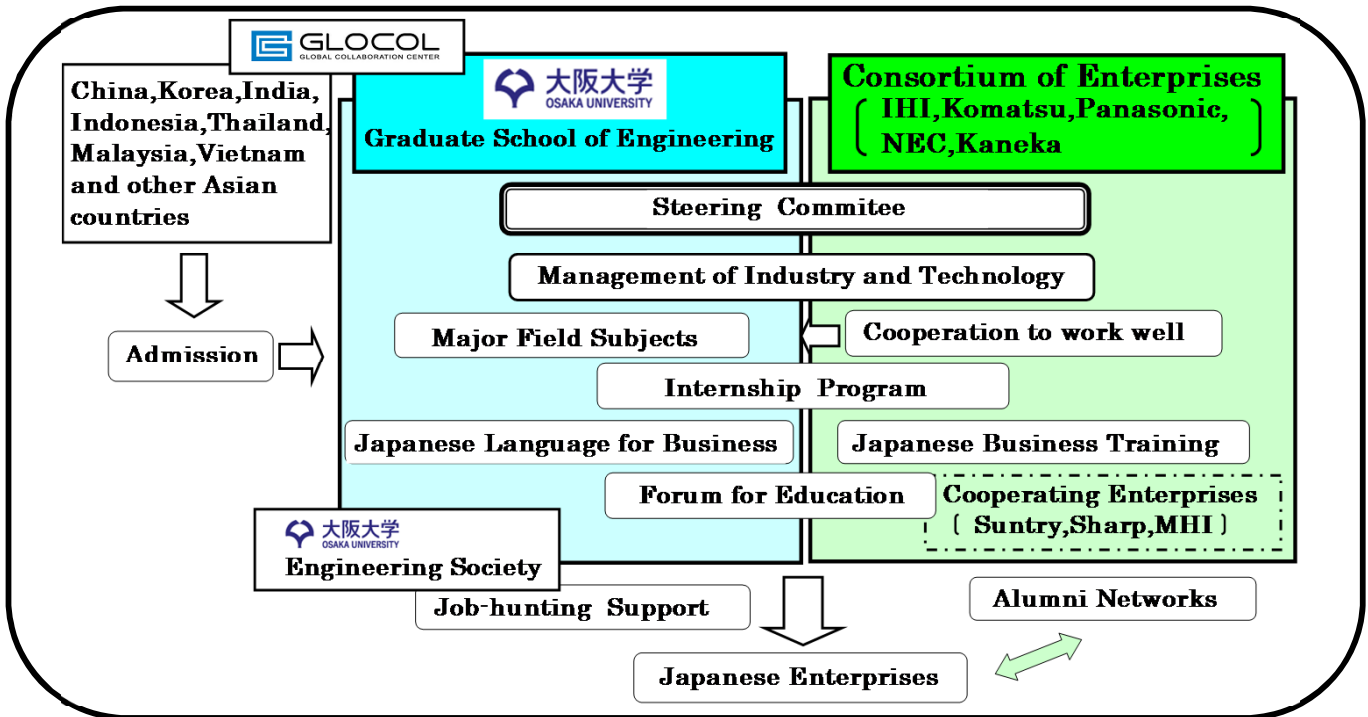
GLOCOL
GLOBAL COLLABORATION CENTER

China,Korea,India,Indonesia,Thailand,Malaysia,Vietnam and other Asian countries

大阪大学
OSAKA UNIVERSITY
Graduate School of Engineering

Consortium of Enterprises
( IHI,Komatsu,Panasonic,NEC,Kaneka )

Steering Commitee

Management of Industry and Technology

Admission

Major Field Subjects

Cooperation to work well

Internship Program

Japanese Language for Business

Japanese Business Training

Forum for Education

Cooperating Enterprises
( Suntry,Sharp,MHI )

大阪大学
OSAKA UNIVERSITY
Engineering Society

Job-hunting Support

Alumni Networks

Japanese Enterprises